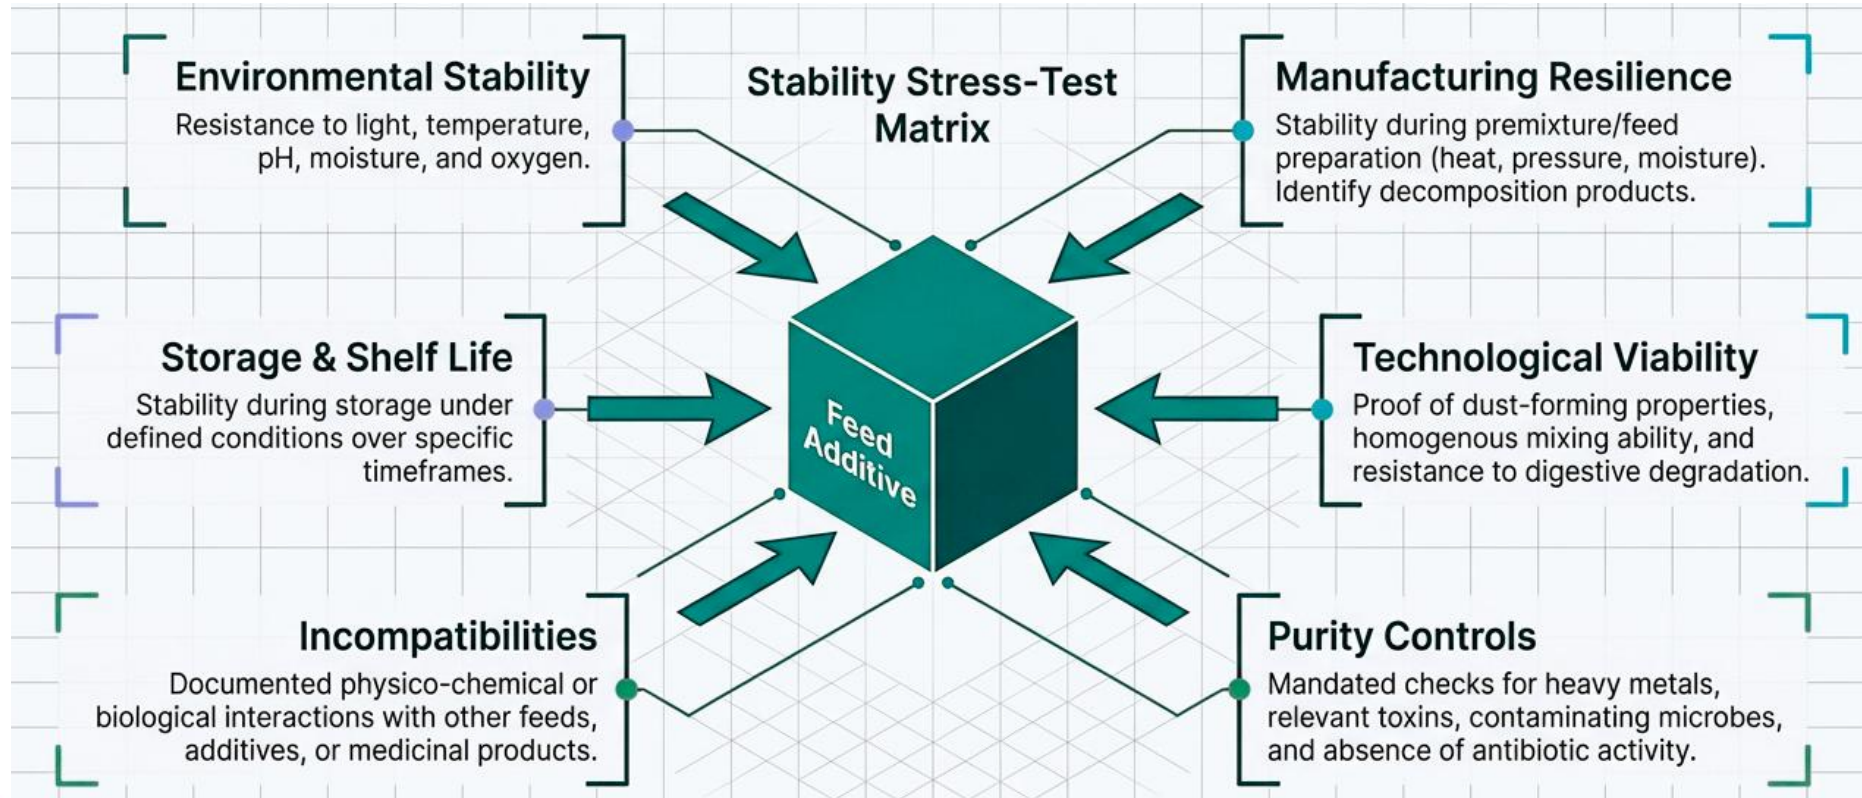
Environmental Stability

Resistance to light, temperature, pH, moisture, and oxygen.

Stability Stress-Test Matrix

Manufacturing Resilience

Stability during premixture/feed preparation (heat, pressure, moisture). Identify decomposition products.

Storage & Shelf Life

Stability during storage under defined conditions over specific timeframes.

Feed Additive

Technological Viability

Proof of dust-forming properties, homogenous mixing ability, and resistance to digestive degradation.

Incompatibilities

Documented physico-chemical or biological interactions with other feeds, additives, or medicinal products.

Purity Controls

Mandated checks for heavy metals, relevant toxins, contaminating microbes, and absence of antibiotic activity.